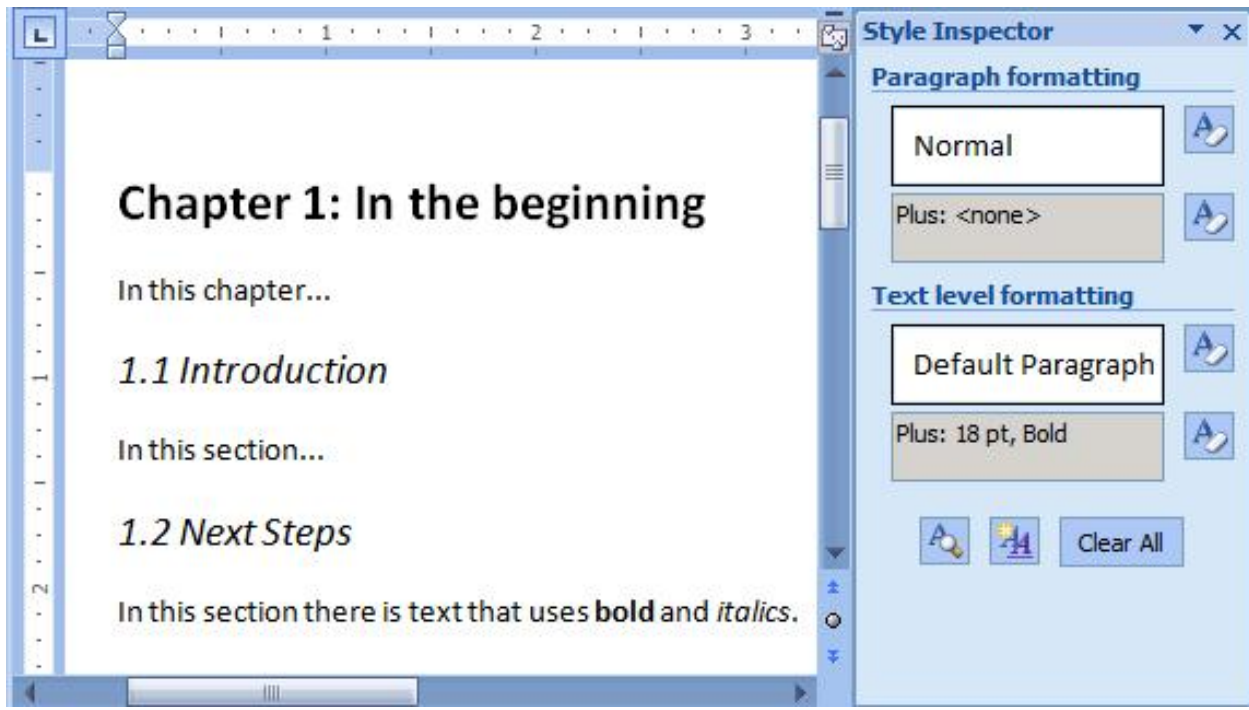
1 2 3

Chapter 1: In the beginning

In this chapter...

1.1 Introduction

In this section...

1.2 Next Steps

In this section there is text that uses **bold** and *italics*.

Style Inspector

Paragraph formatting

Normal

Plus: <none>

Text level formatting

Default Paragraph

Plus: 18 pt, Bold

Clear All